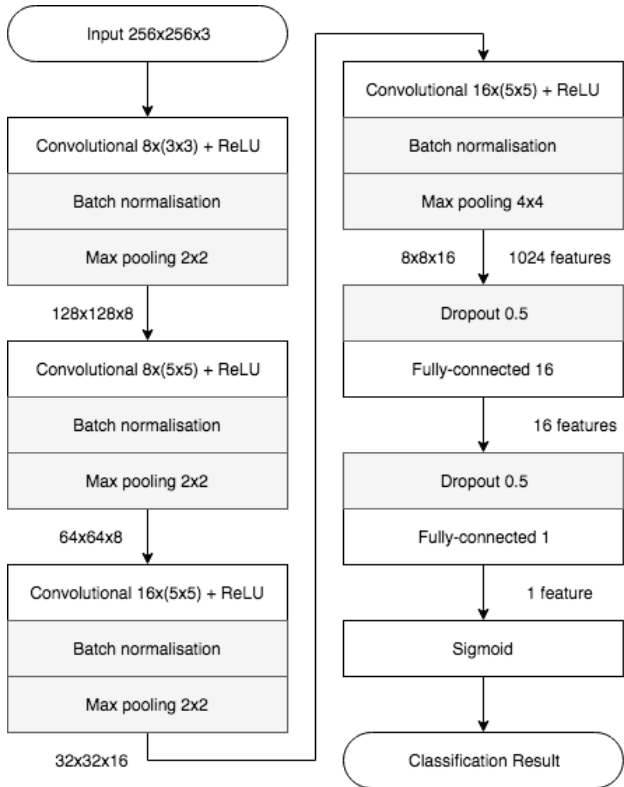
Input 256x256x3

Convolutional 8x(3x3) + ReLU

Batch normalisation

Max pooling 2x2

128x128x8

Convolutional 8x(5x5) + ReLU

Batch normalisation

Max pooling 2x2

64x64x8

Convolutional 16x(5x5) + ReLU

Batch normalisation

Max pooling 2x2

32x32x16

Convolutional 16x(5x5) + ReLU

Batch normalisation

Max pooling 4x4

8x8x16

1024 features

Dropout 0.5

Fully-connected 16

16 features

Dropout 0.5

Fully-connected 1

1 feature

Sigmoid

Classification Result